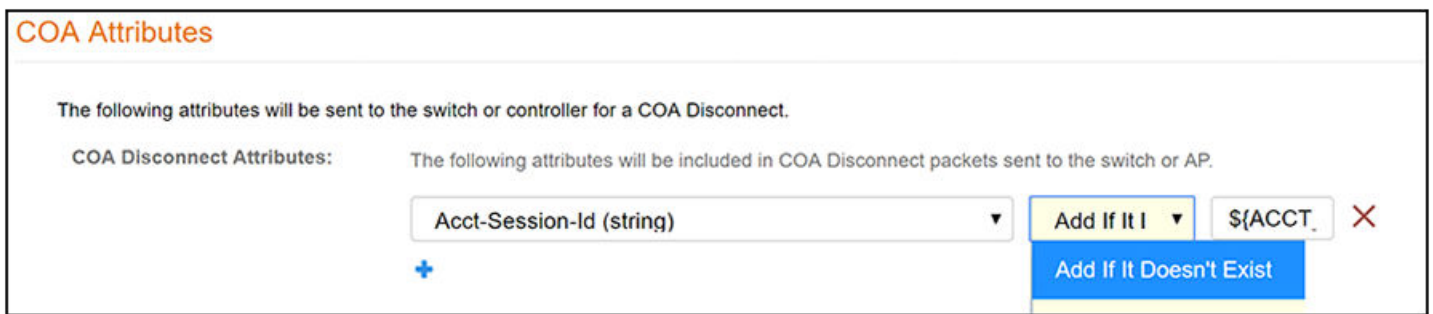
COA Attributes

The following attributes will be sent to the switch or controller for a COA Disconnect.

COA Disconnect Attributes:

The following attributes will be included in COA Disconnect packets sent to the switch or AP.

Acct-Session-Id (string) ▼

Add If It I ▼

${ACCT_

Add If It Doesn't Exist